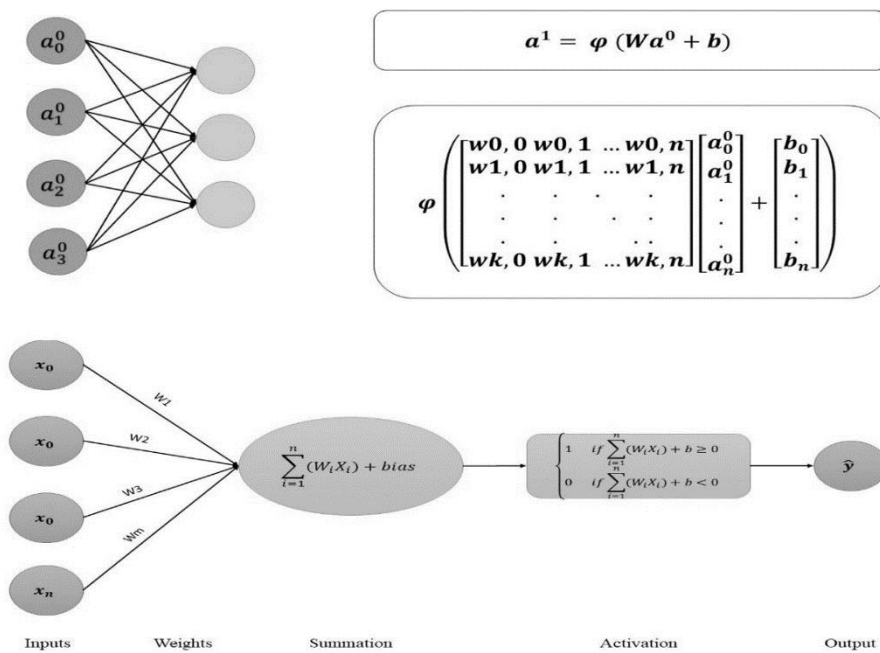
$a_0^0$

$a_1^0$

$a_2^0$

$a_3^0$

$a^1 = \varphi\ (Wa^0 + b)$

$\varphi\left(\begin{bmatrix} w0,0 & w0,1 & \dots w0,n \\ w1,0 & w1,1 & \dots w1,n \\ \vdots & \vdots & \vdots \\ wk,0 & wk,1 & \dots wk,n \end{bmatrix}\begin{bmatrix} a_0^0 \\ a_1^0 \\ \vdots \\ a_n^0 \end{bmatrix} + \begin{bmatrix} b_0 \\ b_1 \\ \vdots \\ b_n \end{bmatrix}\right)$

$x_0$

$x_0$

$x_0$

$x_n$

W1

W2

W3

Wm

$\sum_{i=1}^{n}(W_iX_i) + bias$

$\begin{cases} 1 & if \sum_{i=1}^{n}(W_iX_i) + b \geq 0 \\ 0 & if \sum_{i=1}^{n}(W_iX_i) + b < 0 \end{cases}$

$\hat{y}$

Inputs

Weights

Summation

Activation

Output